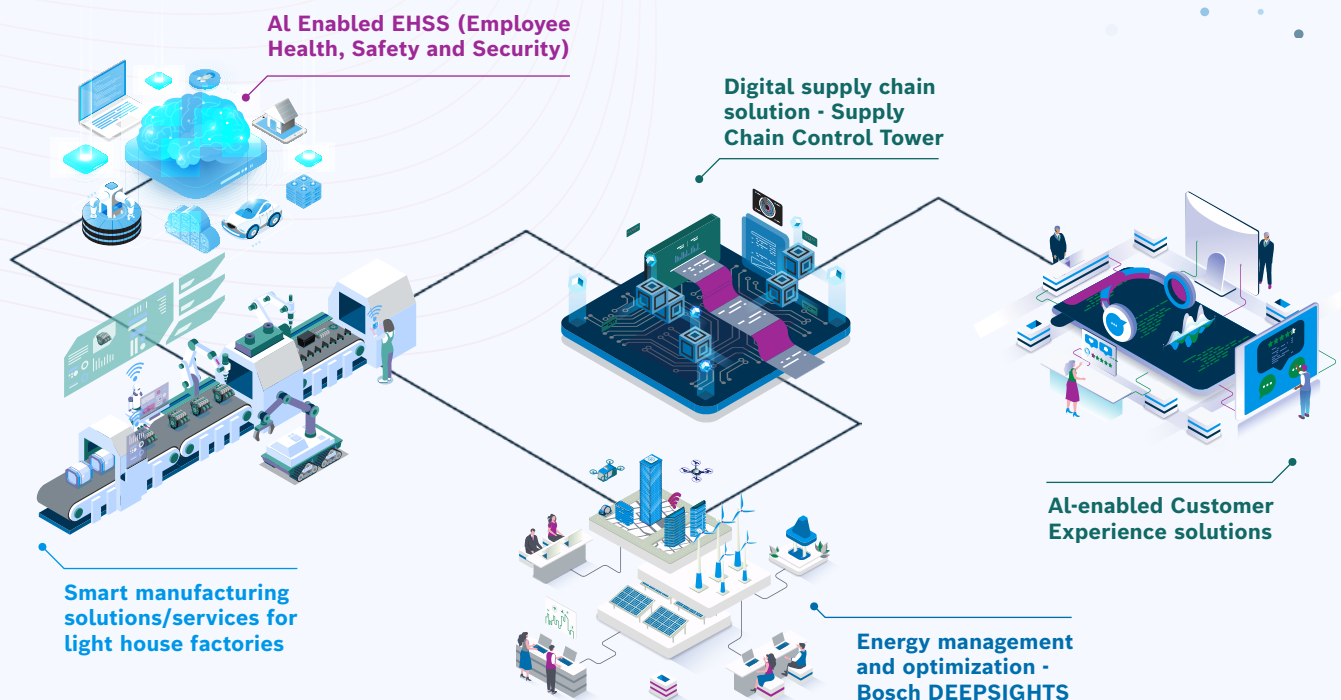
Al Enabled EHSS (Employee Health, Safety and Security)

Digital supply chain solution - Supply Chain Control Tower

Al-enabled Customer Experience solutions

Smart manufacturing solutions/services for light house factories

Energy management and optimization - Bosch DEEPSIGHTS